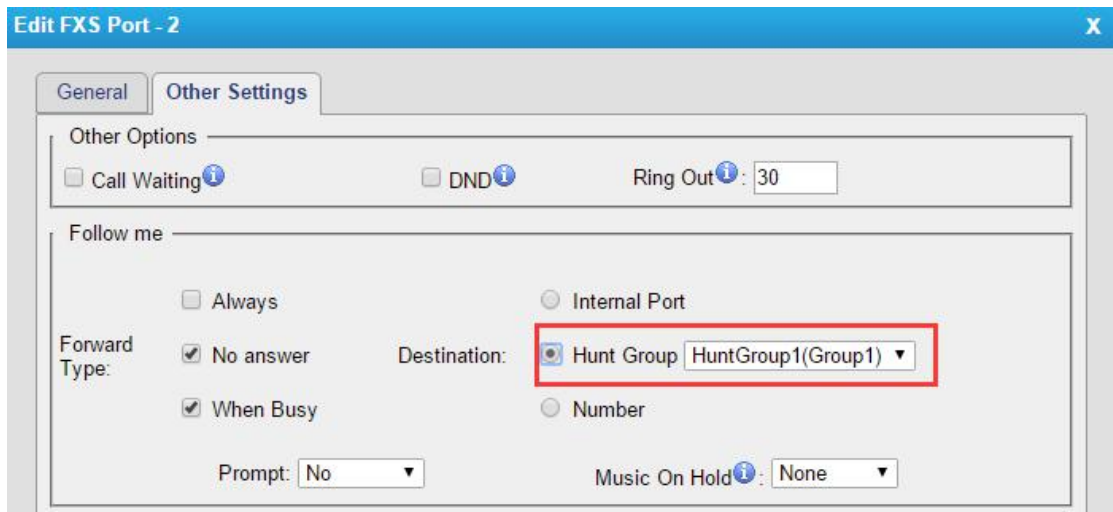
Edit FXS Port - 2

X

General

Other Settings

Other Options

Call Waiting

DND

Ring Out: 30

Follow me

Always

Internal Port

Forward Type:

No answer

Destination:

Hunt Group HuntGroup1(Group1)

When Busy

Number

Prompt: No

Music On Hold: None